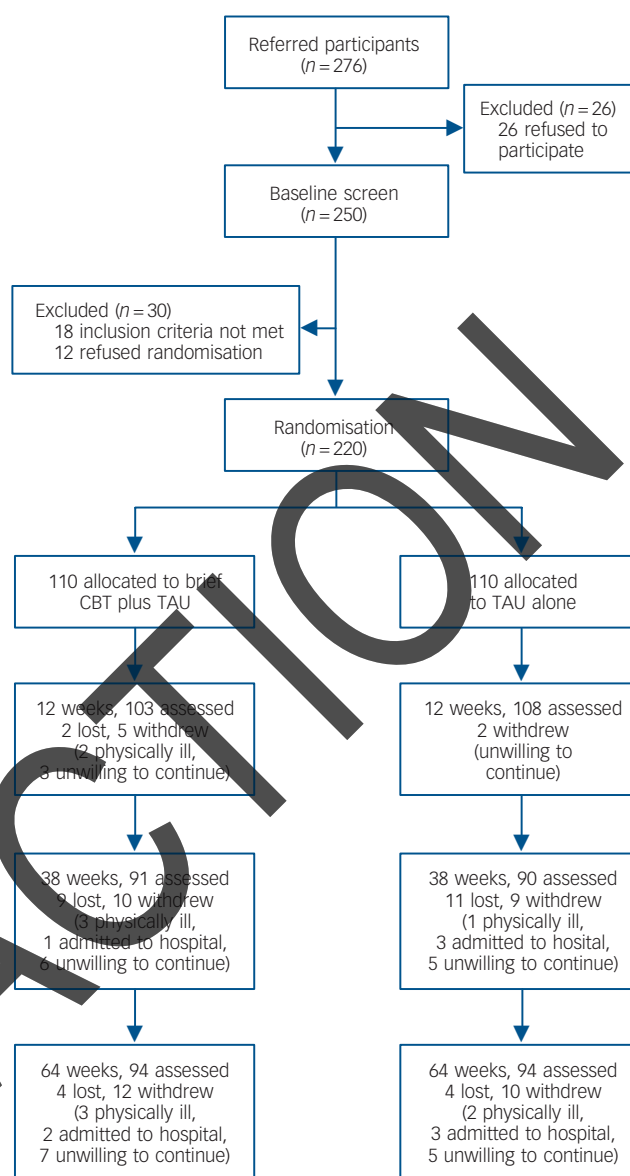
Referred participants
($n = 276$)

Excluded ($n = 26$)
26 refused to participate

Baseline screen
($n = 250$)

Excluded ($n = 30$)
18 inclusion criteria not met
12 refused randomisation

Randomisation
($n = 220$)

110 allocated to brief CBT plus TAU

110 allocated to TAU alone

12 weeks, 103 assessed
2 lost, 5 withdrew
(2 physically ill,
3 unwilling to continue)

12 weeks, 108 assessed
2 withdrew
(unwilling to continue)

38 weeks, 91 assessed
9 lost, 10 withdrew
(3 physically ill,
1 admitted to hospital,
6 unwilling to continue)

38 weeks, 90 assessed
11 lost, 9 withdrew
(1 physically ill,
3 admitted to hosital,
5 unwilling to continue)

64 weeks, 94 assessed
4 lost, 12 withdrew
(3 physically ill,
2 admitted to hospital,
7 unwilling to continue)

64 weeks, 94 assessed
4 lost, 10 withdrew
(2 physically ill,
3 admitted to hospital,
5 unwilling to continue)

CTION